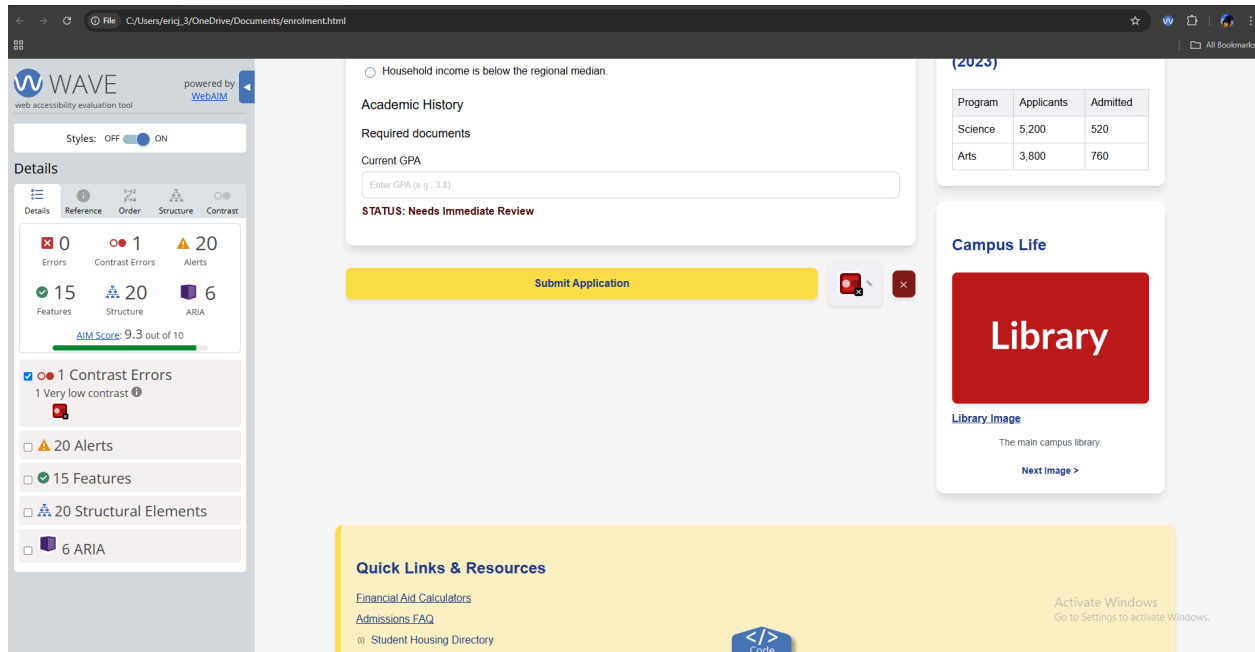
File C:/Users/ericj_3/OneDrive/Documents/enrolment.html

All Bookmarks

WAVE
web accessibility evaluation tool
powered by WebAIM

Styles: OFF ON

Details

Details Reference Order Structure Contrast

0 Errors
1 Contrast Errors
20 Alerts
15 Features
20 Structure
6 ARIA

AIM Score: 9.3 out of 10

1 Contrast Errors
1 Very low contrast

20 Alerts
15 Features
20 Structural Elements
6 ARIA

Household income is below the regional median.

Academic History

Required documents

Current GPA

Enter GPA (e.g., 3.8)

STATUS: Needs Immediate Review

Submit Application

×

(2023)

| Program | Applicants | Admitted |
|---|---|---|
| Science | 5,200 | 520 |
| Arts | 3,800 | 760 |

Campus Life

Library

Library Image

The main campus library.

Next Image >

Quick Links & Resources

Financial Aid Calculators

Admissions FAQ

Student Housing Directory

Code

Activate Windows
Go to Settings to activate Windows.